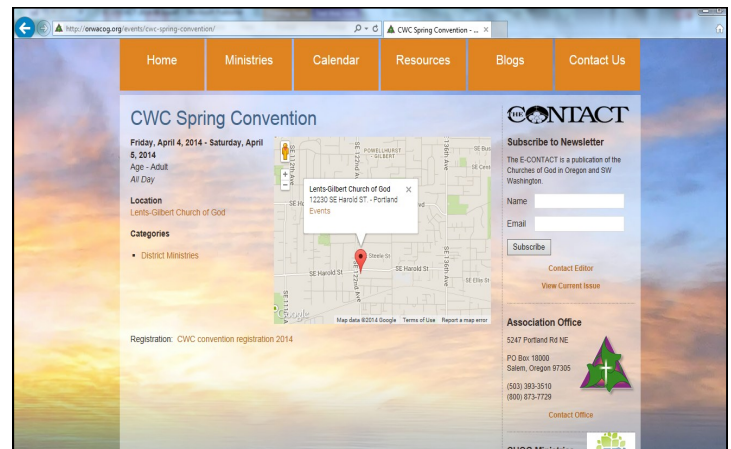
http://orwacog.org/events/cwc-spring-convention/

CWC Spring Convention - ...

Home | Ministries | Calendar | Resources | Blogs | Contact Us

CWC Spring Convention

Friday, April 4, 2014 - Saturday, April 5, 2014
Age - Adult
All Day

Location
Lents-Gilbert Church of God

Categories

• District Ministries

Lents-Gilbert Church of God
12230 SE Harold ST - Portland
Events

POWELLHURST - GILBERT
SE 122nd Ave
SE 130th Ave
SE Harold St
Steele St
SE Ellis St

Google
Map data ©2014 Google   Terms of Use   Report a map error

Registration: CWC convention registration 2014

THE CONTACT

Subscribe to Newsletter

The E-CONTACT is a publication of the Churches of God in Oregon and SW Washington.

Name

Email

Subscribe

Contact Editor

View Current Issue

Association Office

5247 Portland Rd NE

PO Box 18000
Salem, Oregon 97305

(503) 393-3510
(800) 873-7729

Contact Office